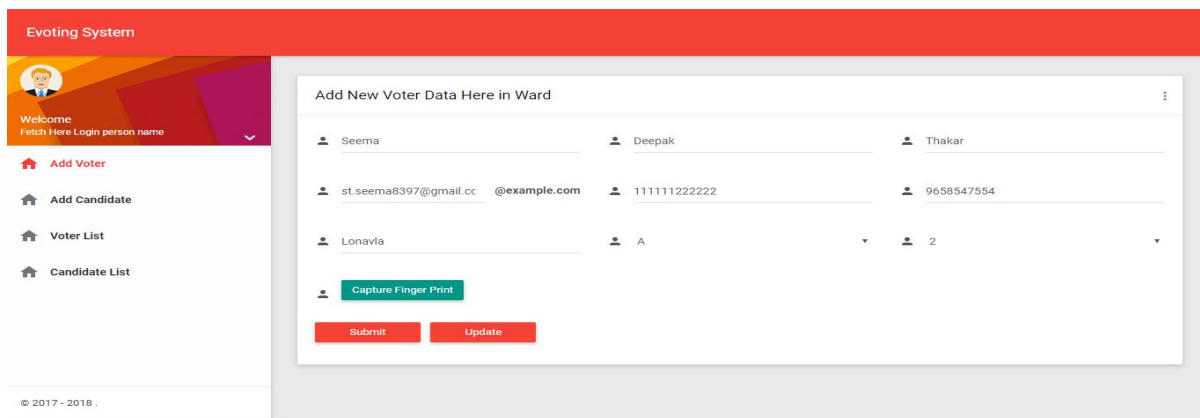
Evoting System

Welcome
Fetch Here Login person name

Add Voter
Add Candidate
Voter List
Candidate List

© 2017 - 2018 .

Add New Voter Data Here in Ward

Seema
Deepak
Thakar

st.seema8397@gmail.cc
@example.com
111111222222
9658547554

Lonavla
A
2

Capture Finger Print

Submit
Update